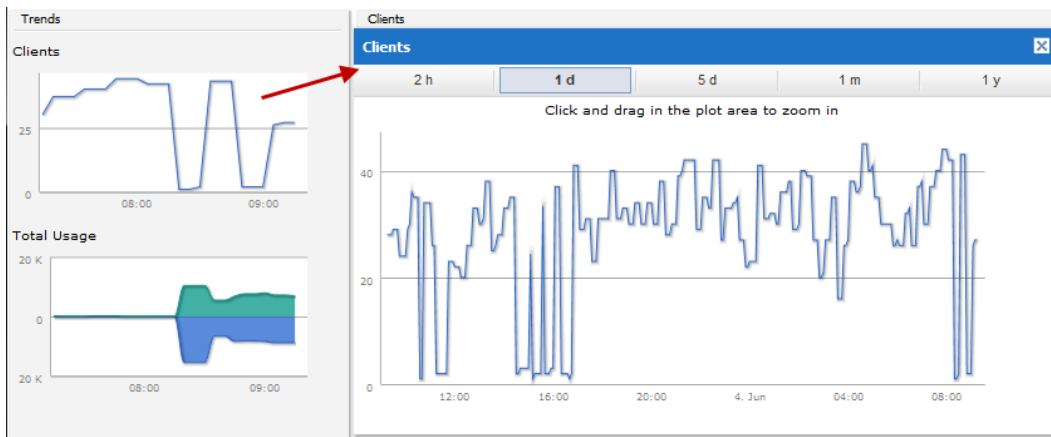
Trends

Clients

25

0

08:00

09:00

Total Usage

20 K

0

20 K

08:00

09:00

Clients

Clients

2 h | 1 d | 5 d | 1 m | 1 y

Click and drag in the plot area to zoom in

40

20

0

12:00

16:00

20:00

4. Jun

04:00

08:00